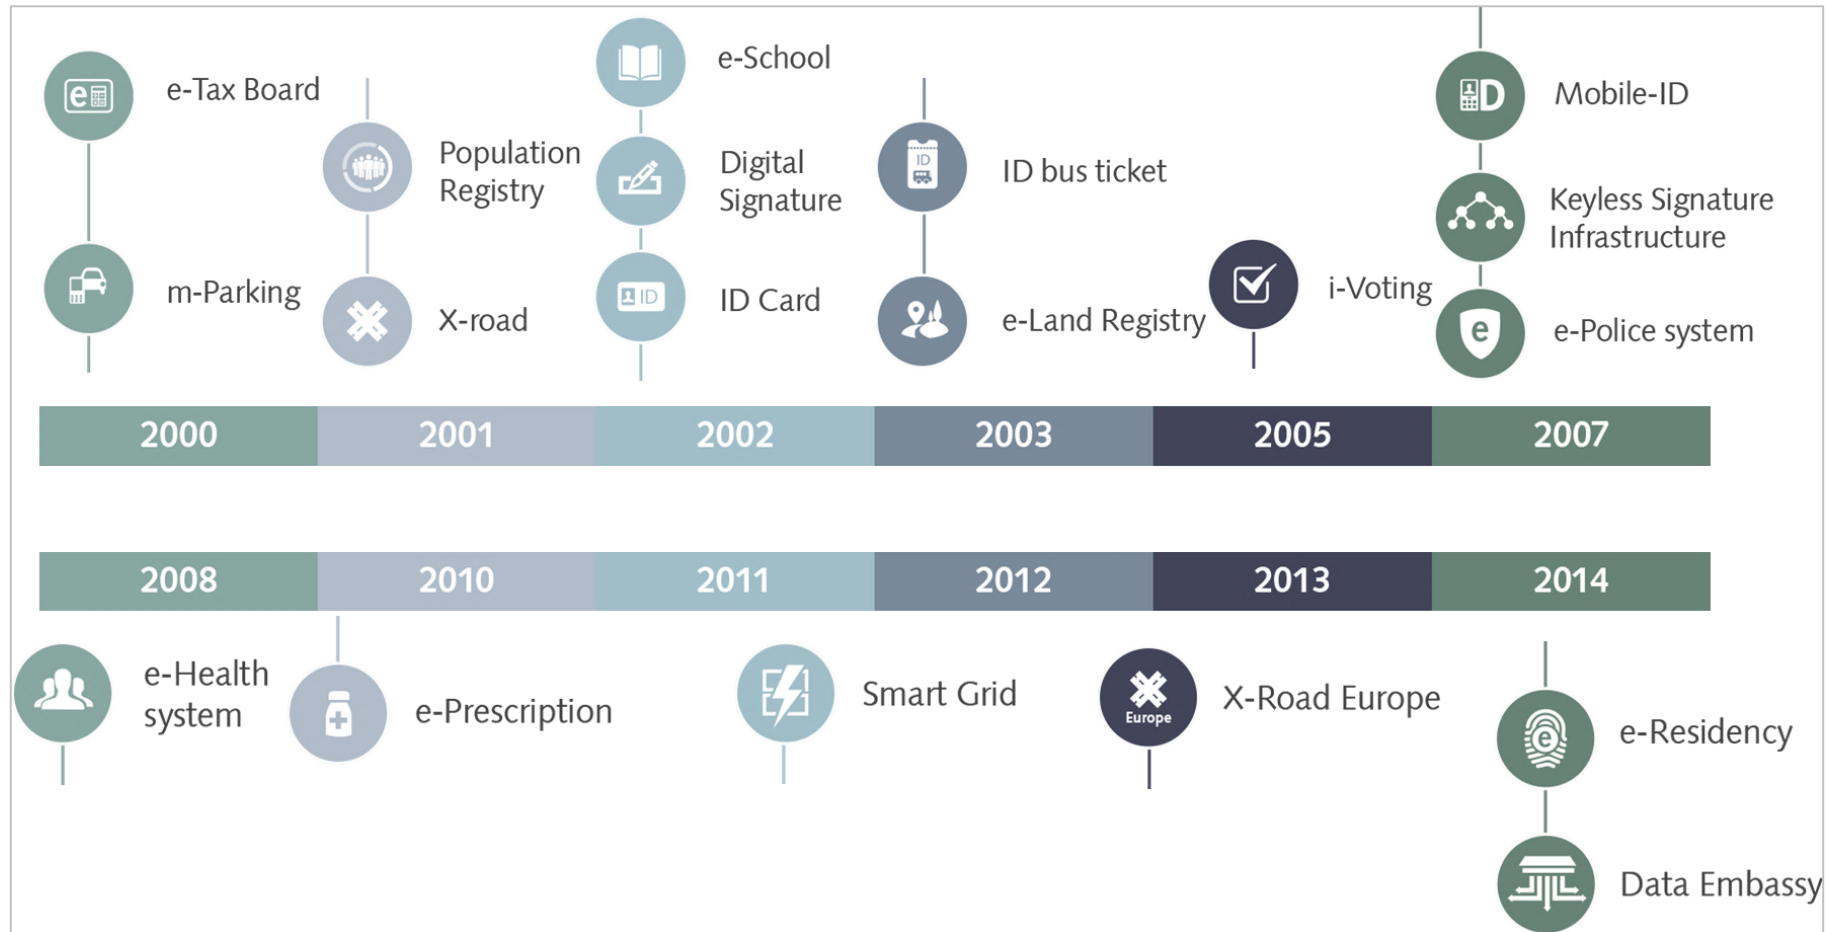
e-Tax Board

m-Parking

Population Registry

X-road

e-School

Digital Signature

ID Card

ID bus ticket

e-Land Registry

i-Voting

Mobile-ID

Keyless Signature Infrastructure

e-Police system

| 2000 | 2001 | 2002 | 2003 | 2005 | 2007 |
|---|---|---|---|---|---|

| 2008 | 2010 | 2011 | 2012 | 2013 | 2014 |
|---|---|---|---|---|---|

e-Health system

e-Prescription

Smart Grid

Europe

X-Road Europe

e-Residency

Data Embassy